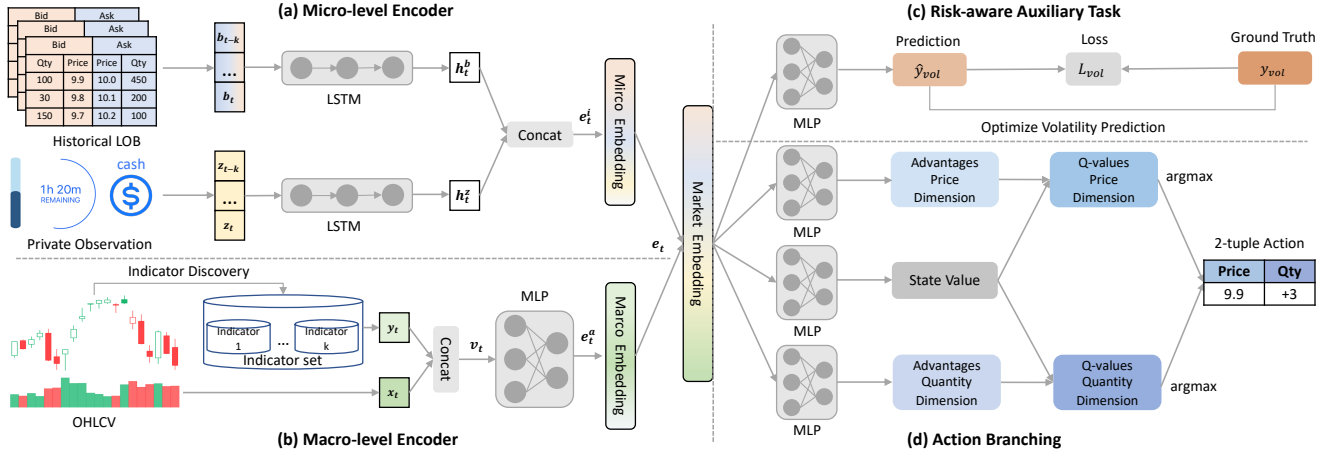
(a) Micro-level Encoder

Bid Ask
Bid Ask
Bid Ask

| Qty | Price | Price | Qty |
|---|---|---|---|
| 100 | 9.9 | 10.0 | 450 |
| 30 | 9.8 | 10.1 | 200 |
| 150 | 9.7 | 10.2 | 100 |

Historical LOB

$b_{t-k}$
...
$b_t$

LSTM

$h_t^b$

Concat

$e_t^i$

Mirco Embedding

cash
1h 20m REMAINING

Private Observation

$z_{t-k}$
...
$z_t$

LSTM

$h_t^z$

$e_t$

Market Embedding

Indicator Discovery

Indicator 1 ... Indicator k
Indicator set

$y_t$

Concat

$v_t$

MLP

$e_t^a$

Marco Embedding

$x_t$

OHLCV

(b) Macro-level Encoder

(c) Risk-aware Auxiliary Task

MLP

Prediction
$\hat{y}_{vol}$

Loss
$L_{vol}$

Ground Truth
$y_{vol}$

Optimize Volatility Prediction

MLP

Advantages Price Dimension

Q-values Price Dimension

argmax

MLP

State Value

2-tuple Action

| Price | Qty |
|---|---|
| 9.9 | +3 |

MLP

Advantages Quantity Dimension

Q-values Quantity Dimension

argmax

(d) Action Branching